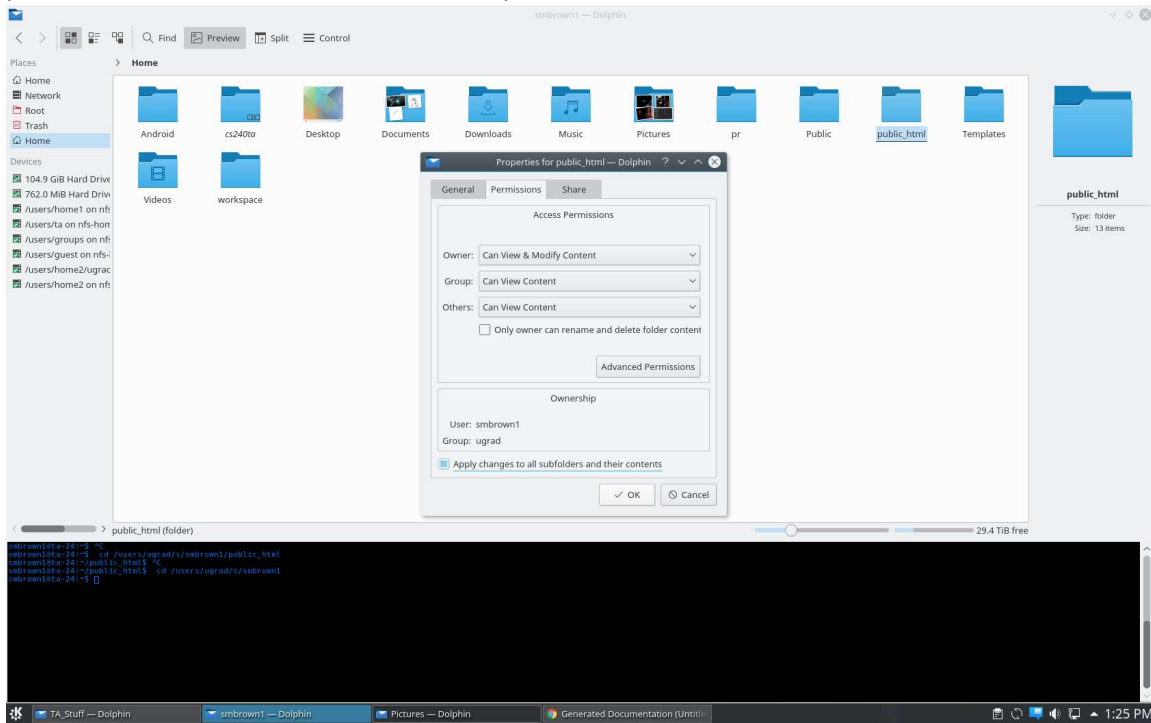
smbrown1 — Dolphin

Find Preview Split Control

Places
Home
Network
Root
Trash
Home

Devices
104.9 GiB Hard Drive
762.0 MiB Hard Drive
/users/home1 on nfs
/users/ta on nfs-hom
/users/groups on nfs
/users/guest on nfs-
/users/home2/ugrac
/users/home2 on nfs

> Home

Android
cs240ta
Desktop
Documents
Downloads
Music
Pictures
pr
Public
public_html
Templates
Videos
workspace

public_html
Type: folder
Size: 13 items

Properties for public_html — Dolphin

General Permissions Share

Access Permissions

Owner: Can View & Modify Content
Group: Can View Content
Others: Can View Content
Only owner can rename and delete folder content

Advanced Permissions

Ownership

User: smbrown1
Group: ugrad

Apply changes to all subfolders and their contents

OK Cancel

> public_html (folder)

29.4 TiB free

smbrown1@ta-24:~$ ^C
smbrown1@ta-24:~$ cd /users/ugrad/s/smbrown1/public_html
smbrown1@ta-24:~/public_html$ ^C
smbrown1@ta-24:~/public_html$ cd /users/ugrad/s/smbrown1
smbrown1@ta-24:~$

TA_Stuff — Dolphin
smbrown1 — Dolphin
Pictures — Dolphin
Generated Documentation (Untitle
1:25 PM